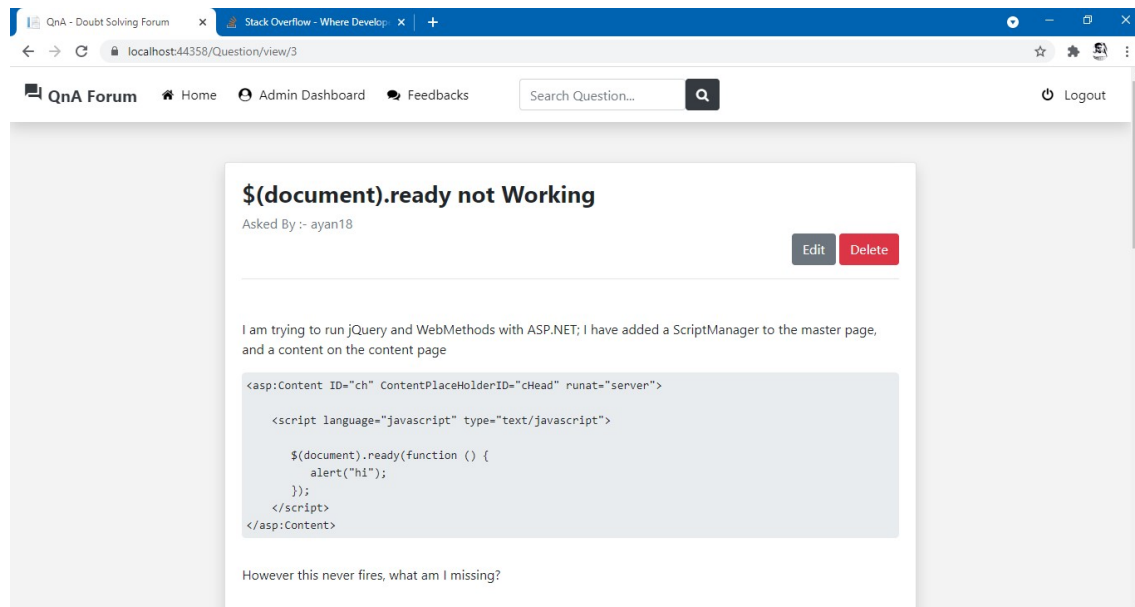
QnA - Doubt Solving Forum
Stack Overflow - Where Develop
localhost:44358/Question/view/3

QnA Forum Home Admin Dashboard Feedbacks Search Question... Logout

$(document).ready not Working

Asked By :- ayan18

Edit Delete

I am trying to run jQuery and WebMethods with ASP.NET; I have added a ScriptManager to the master page, and a content on the content page

<asp:Content ID="ch" ContentPlaceHolderID="cHead" runat="server">

    <script language="javascript" type="text/javascript">

       $(document).ready(function () {
          alert("hi");
       });
    </script>
</asp:Content>

However this never fires, what am I missing?